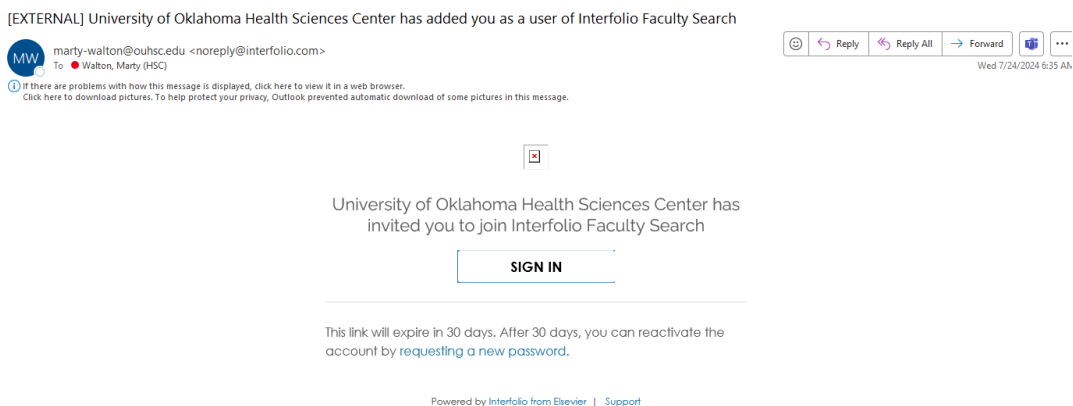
[EXTERNAL] University of Oklahoma Health Sciences Center has added you as a user of Interfolio Faculty Search

MW

marty-walton@ouhsc.edu <noreply@interfolio.com>

To Walton, Marty (HSC)

Reply | Reply All | Forward

Wed 7/24/2024 6:35 AM

If there are problems with how this message is displayed, click here to view it in a web browser.
Click here to download pictures. To help protect your privacy, Outlook prevented automatic download of some pictures in this message.

University of Oklahoma Health Sciences Center has invited you to join Interfolio Faculty Search

SIGN IN

This link will expire in 30 days. After 30 days, you can reactivate the account by requesting a new password.

Powered by Interfolio from Elsevier | Support